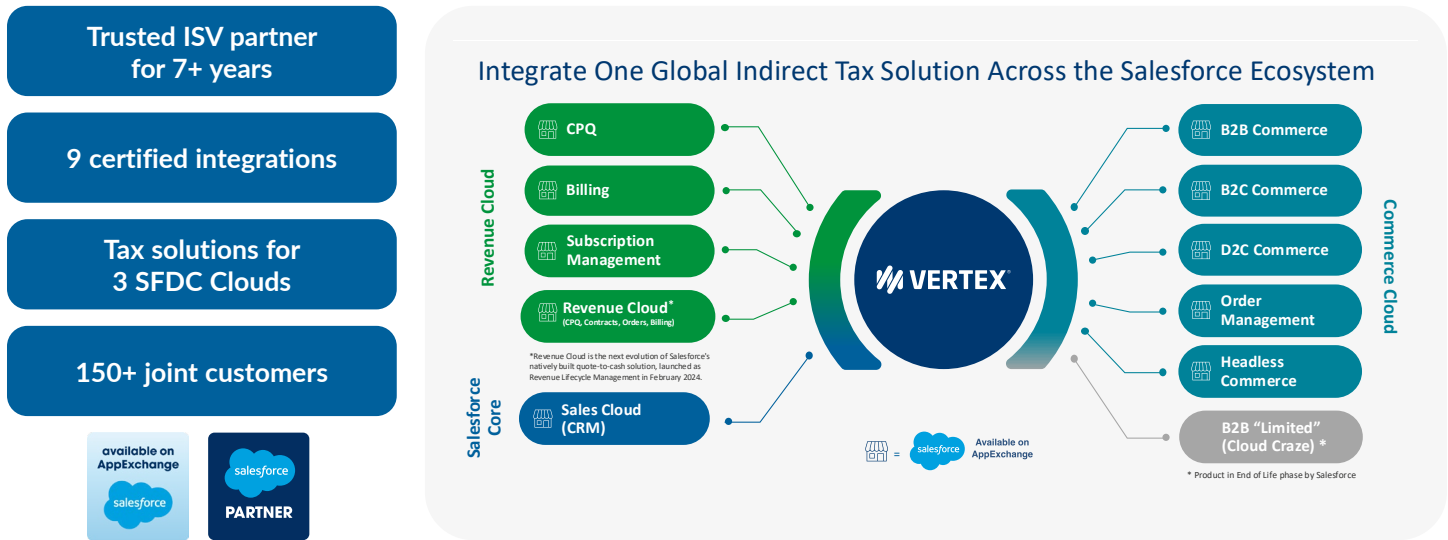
Trusted ISV partner for 7+ years

9 certified integrations

Tax solutions for 3 SFDC Clouds

150+ joint customers

available on AppExchange

salesforce

salesforce

PARTNER

Integrate One Global Indirect Tax Solution Across the Salesforce Ecosystem

Revenue Cloud

CPQ

Billing

Subscription Management

Revenue Cloud*
(CPQ, Contracts, Orders, Billing)

*Revenue Cloud is the next evolution of Salesforce's natively built quote-to-cash solution, launched as Revenue Lifecycle Management in February 2024.

Salesforce Core

Sales Cloud (CRM)

VERTEX

B2B Commerce

B2C Commerce

D2C Commerce

Order Management

Headless Commerce

B2B "Limited" (Cloud Craze) *

Commerce Cloud

= salesforce Available on AppExchange

* Product in End of Life phase by Salesforce